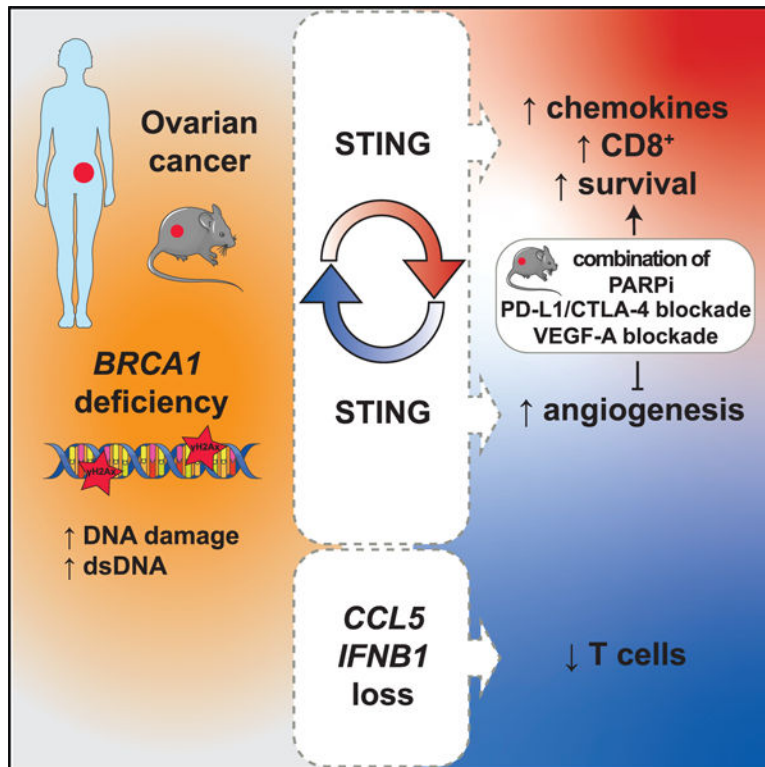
Ovarian cancer

BRCA1 deficiency

γH2Ax

γH2Ax

↑ DNA damage
↑ dsDNA

STING

STING

CCL5
IFNB1
loss

↑ chemokines
↑ CD8⁺
↑ survival

combination of
PARPi
PD-L1/CTLA-4 blockade
VEGF-A blockade

↑ angiogenesis

↓ T cells